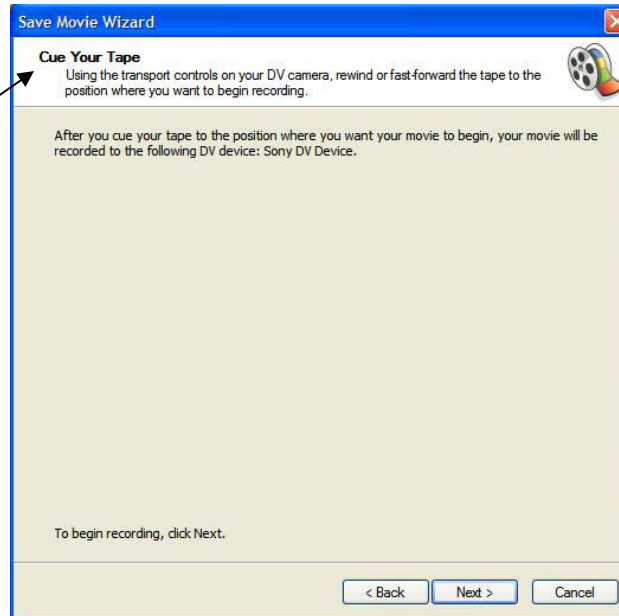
Save Movie Wizard

Cue Your Tape
Using the transport controls on your DV camera, rewind or fast-forward the tape to the position where you want to begin recording.

After you cue your tape to the position where you want your movie to begin, your movie will be recorded to the following DV device: Sony DV Device.

To begin recording, click Next.

< Back
Next >
Cancel